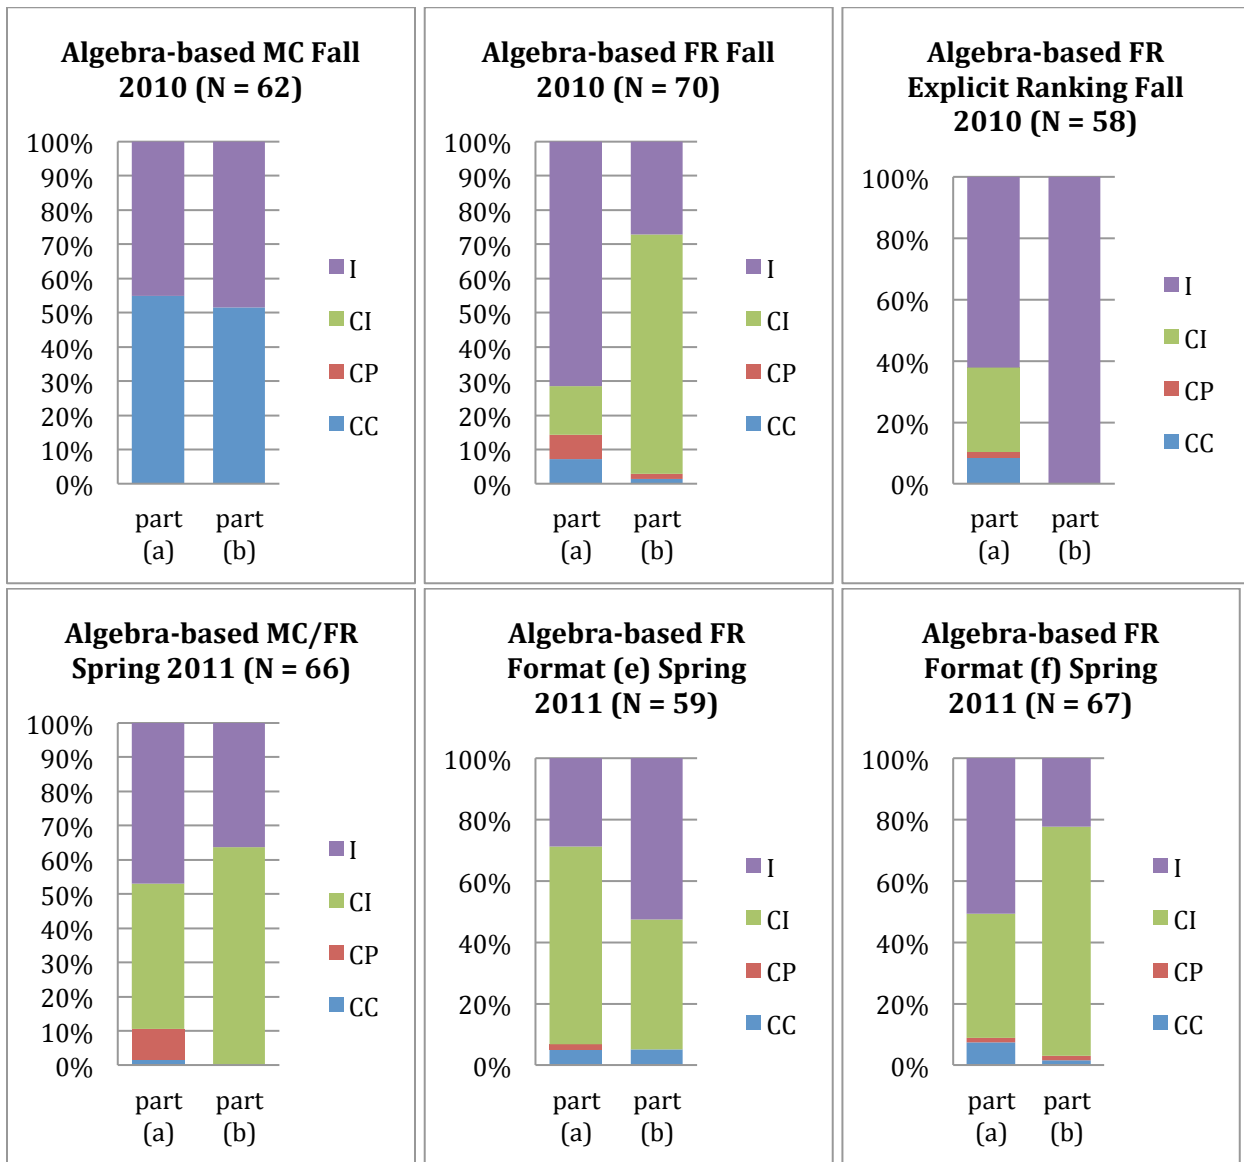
Algebra-based MC Fall 2010 (N = 62)

100%
90%
80%
70%
60%
50%
40%
30%
20%
10%
0%

part (a)
part (b)

I
CI
CP
CC

Algebra-based FR Fall 2010 (N = 70)

100%
90%
80%
70%
60%
50%
40%
30%
20%
10%
0%

part (a)
part (b)

I
CI
CP
CC

Algebra-based FR Explicit Ranking Fall 2010 (N = 58)

100%
80%
60%
40%
20%
0%

part (a)
part (b)

I
CI
CP
CC

Algebra-based MC/FR Spring 2011 (N = 66)

100%
90%
80%
70%
60%
50%
40%
30%
20%
10%
0%

part (a)
part (b)

I
CI
CP
CC

Algebra-based FR Format (e) Spring 2011 (N = 59)

100%
80%
60%
40%
20%
0%

part (a)
part (b)

I
CI
CP
CC

Algebra-based FR Format (f) Spring 2011 (N = 67)

100%
80%
60%
40%
20%
0%

part (a)
part (b)

I
CI
CP
CC